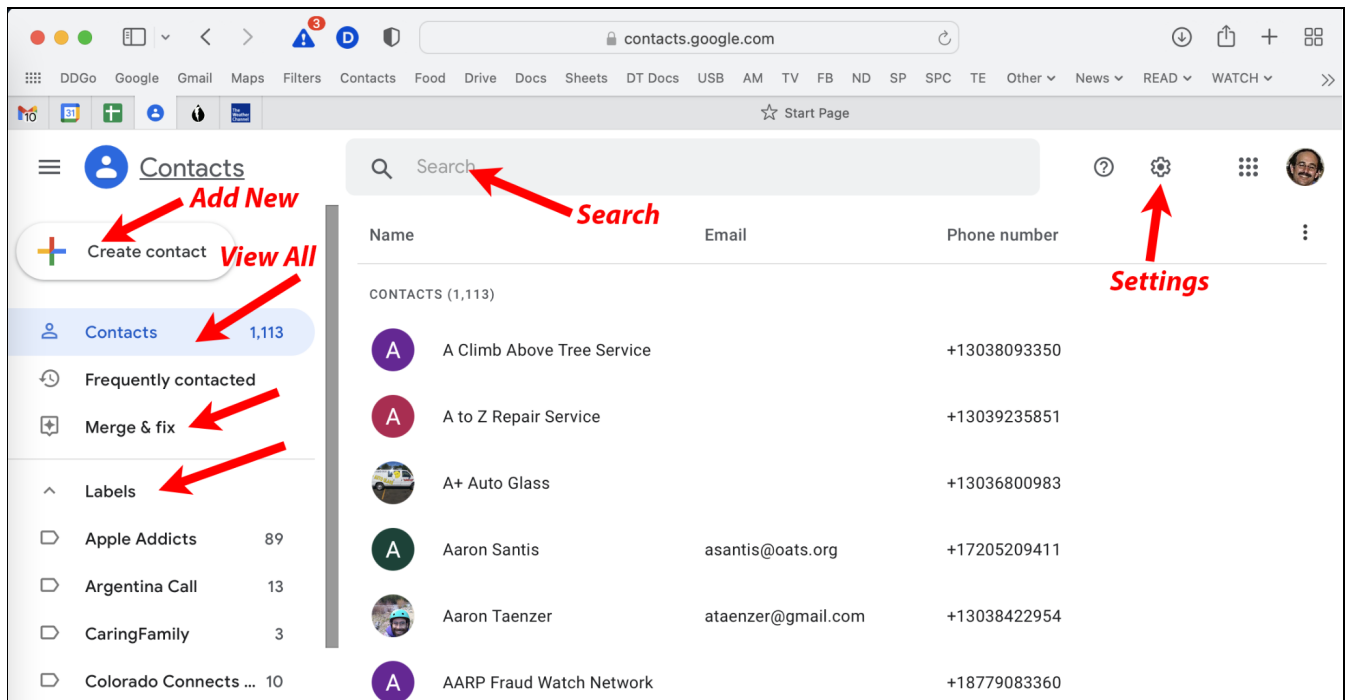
3 D contacts.google.com

DDGo Google Gmail Maps Filters Contacts Food Drive Docs Sheets DT Docs USB AM TV FB ND SP SPC TE Other News READ WATCH

10 31 Start Page

Contacts

Search

Add New

Search

Create contact

View All

Name Email Phone number

Settings

CONTACTS (1,113)

Contacts 1,113

A A Climb Above Tree Service +13038093350

Frequently contacted

Merge & fix

A A to Z Repair Service +13039235851

Labels

A+ Auto Glass +13036800983

Apple Addicts 89

A Aaron Santis asantis@oats.org +17205209411

Argentina Call 13

Aaron Taenzer ataenzer@gmail.com +13038422954

CaringFamily 3

Colorado Connects ... 10

A AARP Fraud Watch Network +18779083360